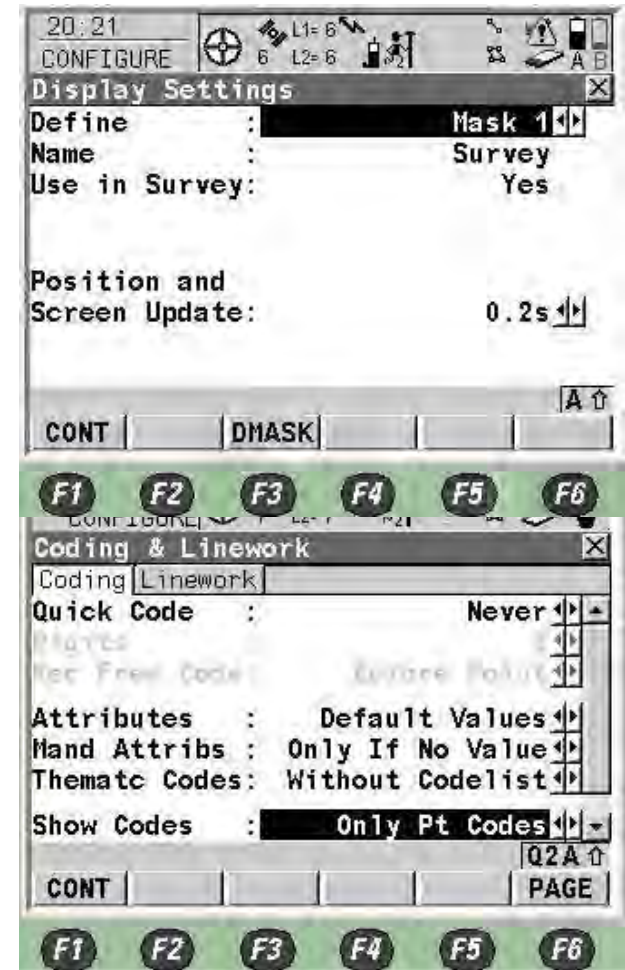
20:21
CONFIGURE
L1= 6
6 L2= 6
A B
Display Settings
Define : Mask 1
Name : Survey
Use in Survey: Yes

Position and
Screen Update: 0.2s

A ⇧
CONT | DMASK

F1 F2 F3 F4 F5 F6

Coding & Linework
Coding | Linework
Quick Code : Never
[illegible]
Rec Free Code: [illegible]
Attributes : Default Values
Mand Attribs : Only If No Value
Thematc Codes: Without Codelist
Show Codes : Only Pt Codes
Q2A ⇧
CONT | PAGE

F1 F2 F3 F4 F5 F6